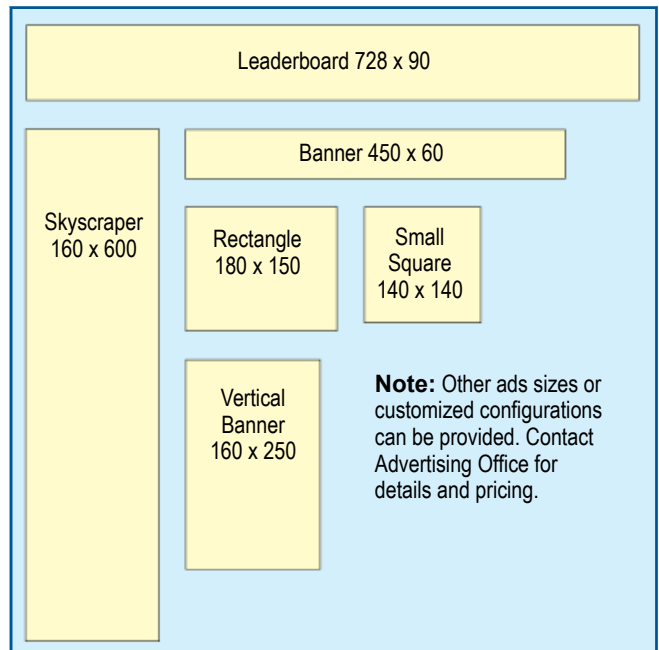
Leaderboard 728 x 90

Skyscraper 160 x 600

Banner 450 x 60

Rectangle 180 x 150

Small Square 140 x 140

Vertical Banner 160 x 250

**Note:** Other ads sizes or customized configurations can be provided. Contact Advertising Office for details and pricing.